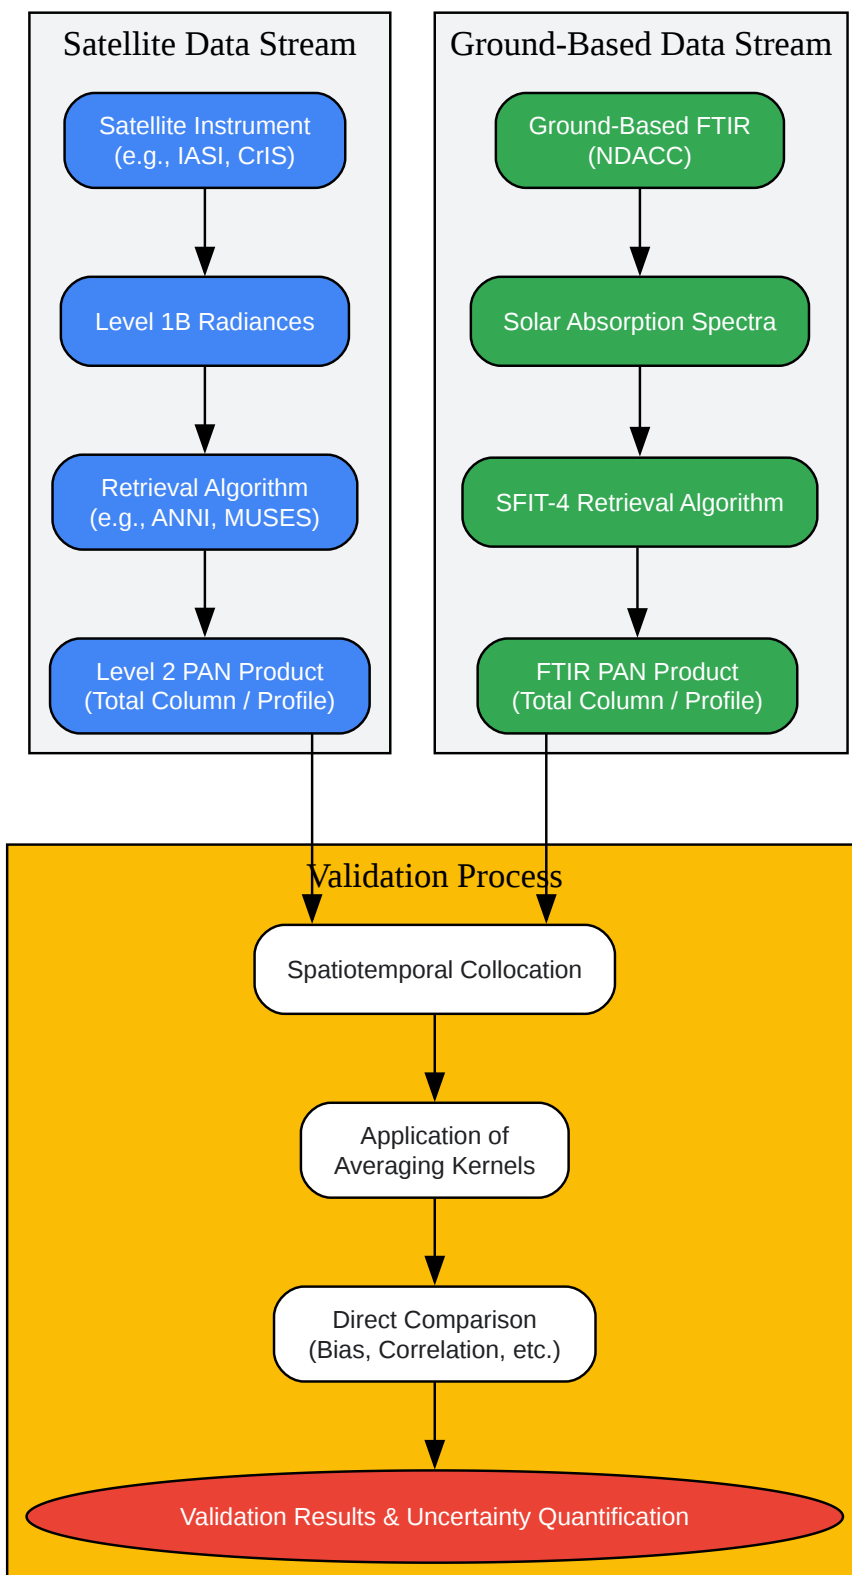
Satellite Data Stream

Satellite Instrument
(e.g., IASI, CrIS)

Level 1B Radiances

Retrieval Algorithm
(e.g., ANNI, MUSES)

Level 2 PAN Product
(Total Column / Profile)

Ground-Based Data Stream

Ground-Based FTIR
(NDACC)

Solar Absorption Spectra

SFIT-4 Retrieval Algorithm

FTIR PAN Product
(Total Column / Profile)

Validation Process

Spatiotemporal Collocation

Application of
Averaging Kernels

Direct Comparison
(Bias, Correlation, etc.)

Validation Results & Uncertainty Quantification